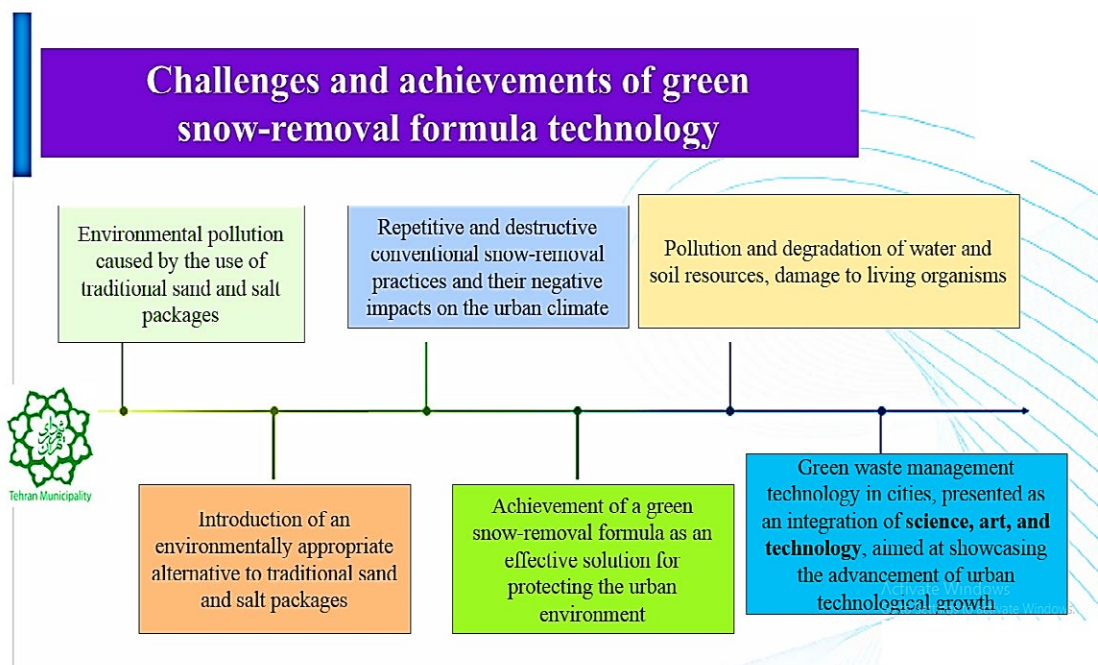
Challenges and achievements of green snow-removal formula technology

Environmental pollution caused by the use of traditional sand and salt packages

Repetitive and destructive conventional snow-removal practices and their negative impacts on the urban climate

Pollution and degradation of water and soil resources, damage to living organisms

Tehran Municipality

Introduction of an environmentally appropriate alternative to traditional sand and salt packages

Achievement of a green snow-removal formula as an effective solution for protecting the urban environment

Green waste management technology in cities, presented as an integration of **science, art, and technology**, aimed at showcasing the advancement of urban technological growth

Activate Windows
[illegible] Activate Windows